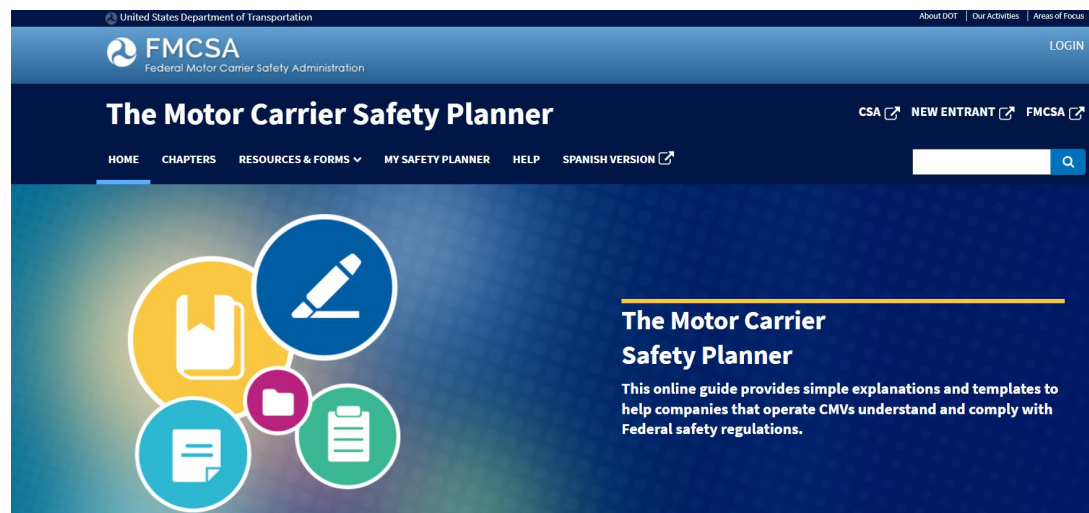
United States Department of Transportation

About DOT | Our Activities | Areas of Focus

FMCSA
Federal Motor Carrier Safety Administration

LOGIN

The Motor Carrier Safety Planner

CSA NEW ENTRANT FMCSA

HOME CHAPTERS RESOURCES & FORMS MY SAFETY PLANNER HELP SPANISH VERSION

The Motor Carrier Safety Planner

This online guide provides simple explanations and templates to help companies that operate CMVs understand and comply with Federal safety regulations.